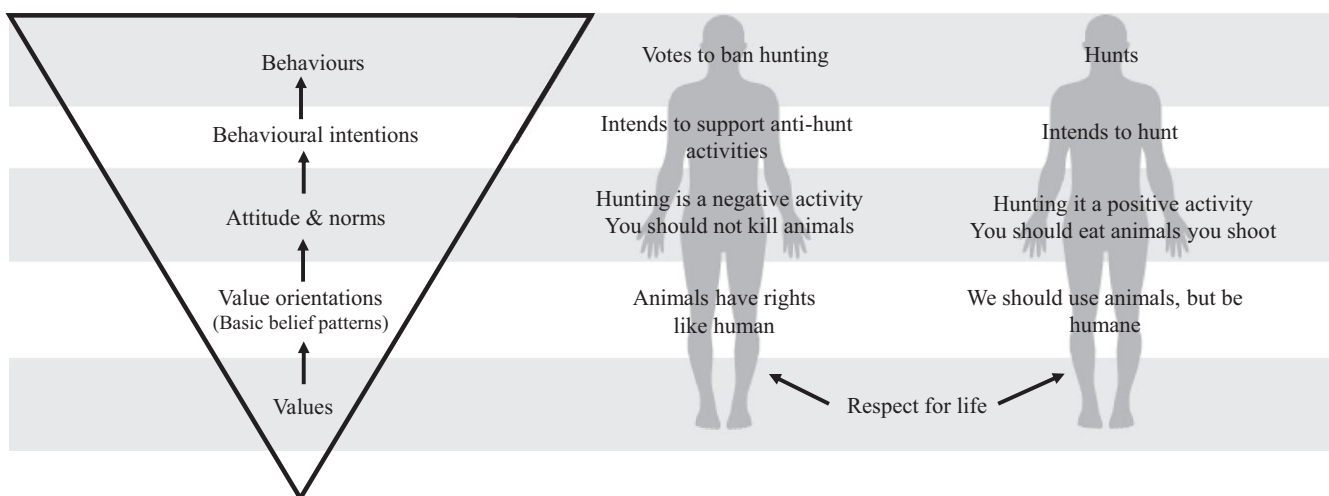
Behaviours

Behavioural intentions

Attitude & norms

Value orientations
(Basic belief patterns)

Values

Votes to ban hunting

Intends to support anti-hunt activities

Hunting is a negative activity
You should not kill animals

Animals have rights like human

Hunts

Intends to hunt

Hunting it a positive activity
You should eat animals you shoot

We should use animals, but be humane

Respect for life